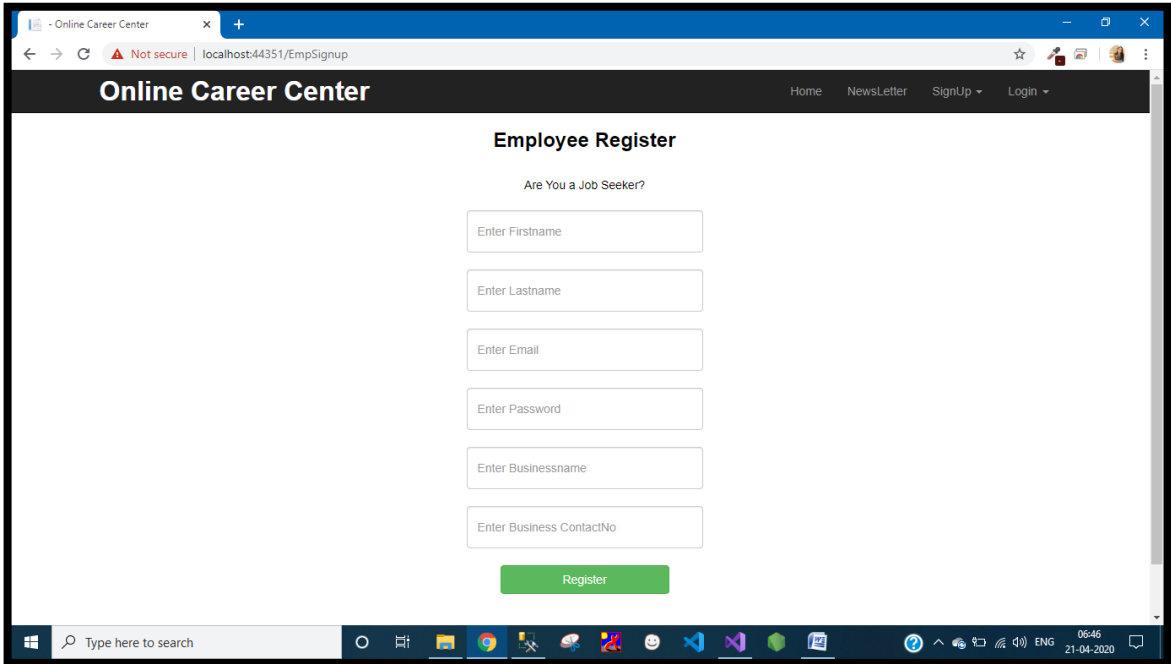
- Online Career Center ×

Not secure | localhost:44351/EmpSignup

Online Career Center

Home NewsLetter SignUp Login

Employee Register

Are You a Job Seeker?

Enter Firstname

Enter Lastname

Enter Email

Enter Password

Enter Businessname

Enter Business ContactNo

Register

Type here to search

ENG 06:46 21-04-2020